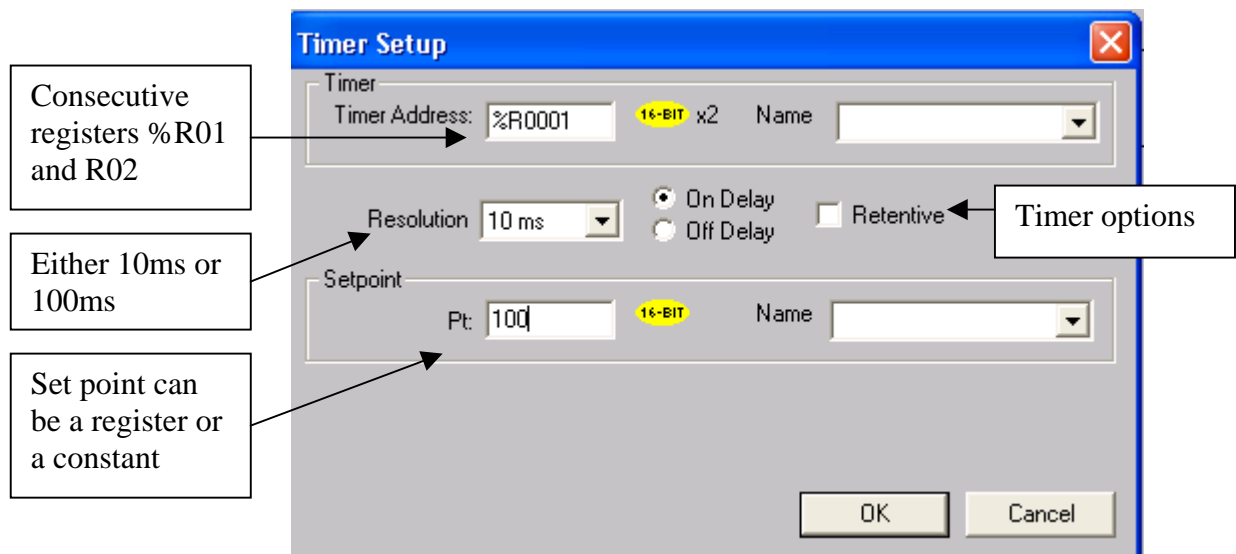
Timer Setup

Consecutive registers %R01 and R02

Timer

Timer Address: %R0001 16-BIT x2 Name

Resolution 10 ms

On Delay

Off Delay

Retentive

Timer options

Either 10ms or 100ms

Setpoint

Pt: 100 16-BIT Name

Set point can be a register or a constant

OK

Cancel